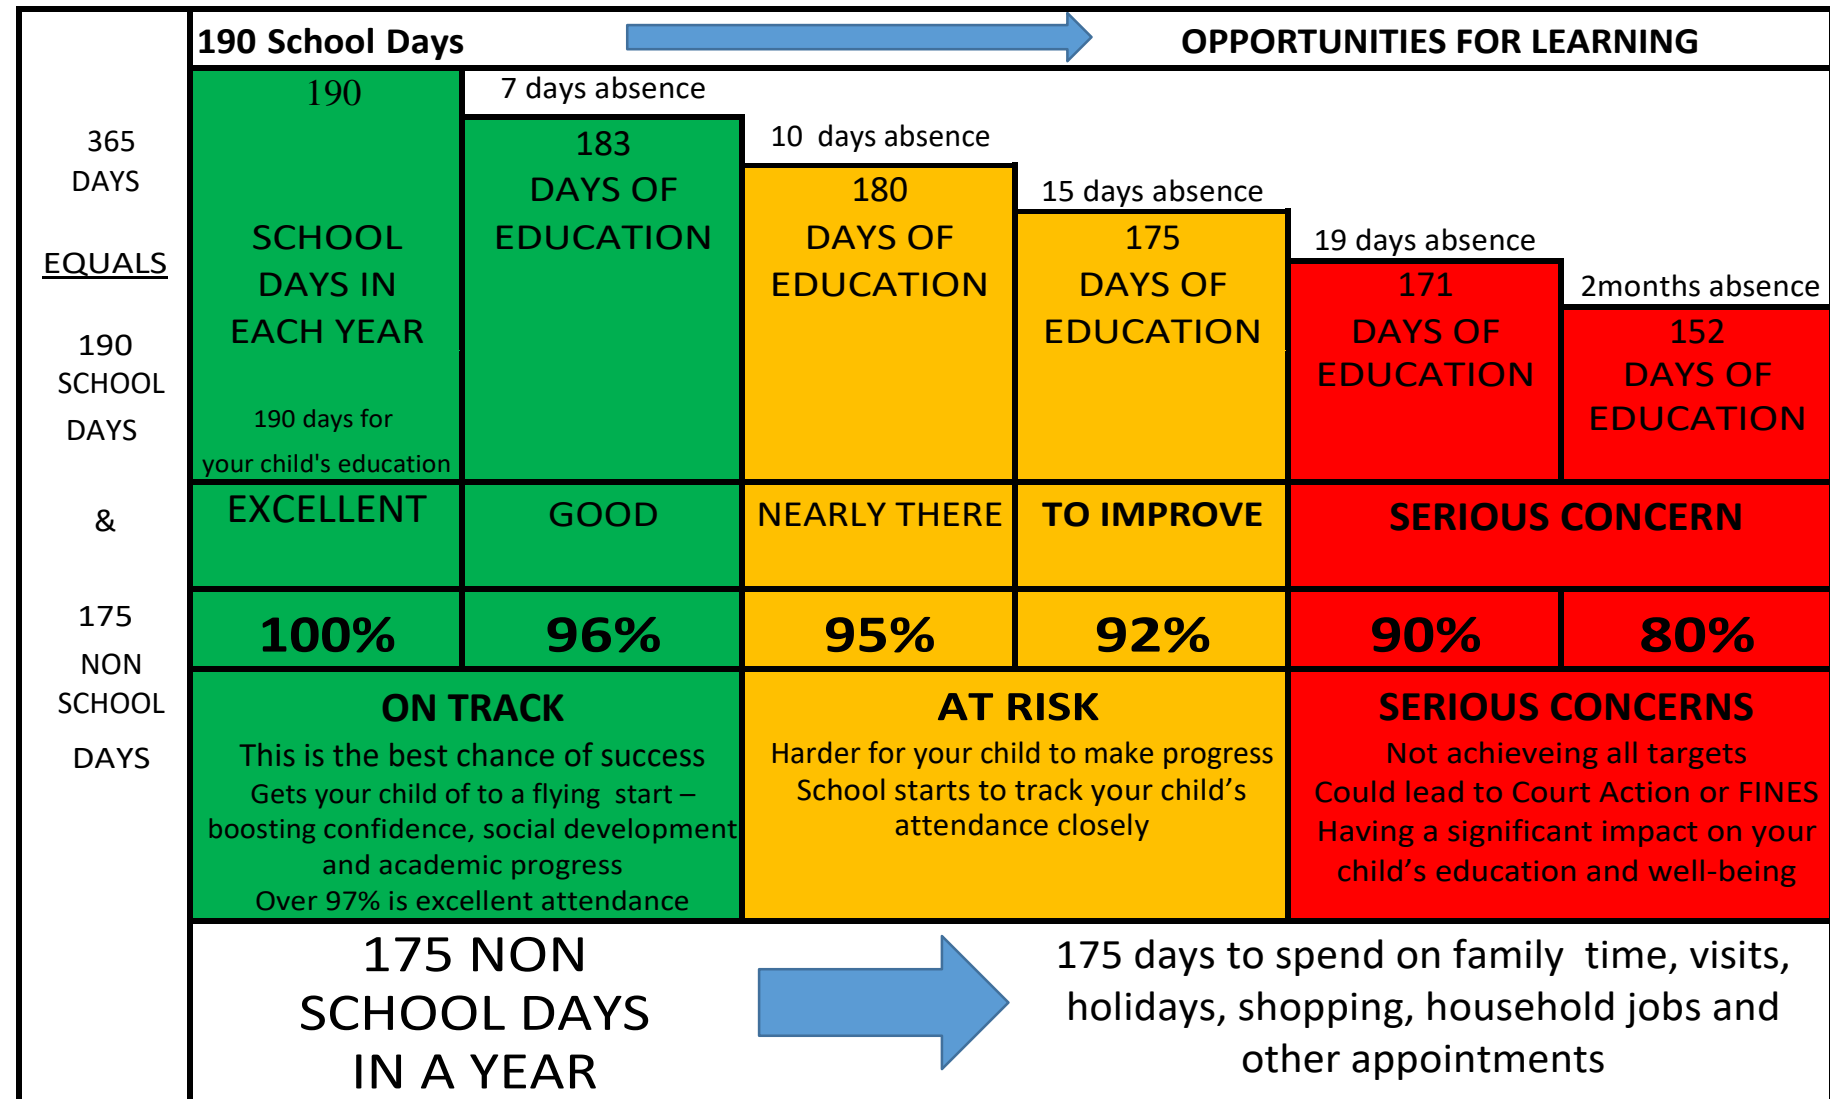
365 DAYS

EQUALS

190 SCHOOL DAYS

&

175 NON SCHOOL DAYS

190 School Days

OPPORTUNITIES FOR LEARNING

190

SCHOOL DAYS IN EACH YEAR

190 days for your child's education

7 days absence

183 DAYS OF EDUCATION

10 days absence

180 DAYS OF EDUCATION

15 days absence

175 DAYS OF EDUCATION

19 days absence

171 DAYS OF EDUCATION

2months absence

152 DAYS OF EDUCATION

| EXCELLENT | GOOD | NEARLY THERE | TO IMPROVE | SERIOUS CONCERN | |
|---|---|---|---|---|---|
| 100% | 96% | 95% | 92% | 90% | 80% |

ON TRACK
This is the best chance of success
Gets your child of to a flying start – boosting confidence, social development and academic progress
Over 97% is excellent attendance

AT RISK
Harder for your child to make progress
School starts to track your child's attendance closely

SERIOUS CONCERNS
Not achieveing all targets
Could lead to Court Action or FINES
Having a significant impact on your child's education and well-being

175 NON SCHOOL DAYS IN A YEAR

175 days to spend on family time, visits, holidays, shopping, household jobs and other appointments